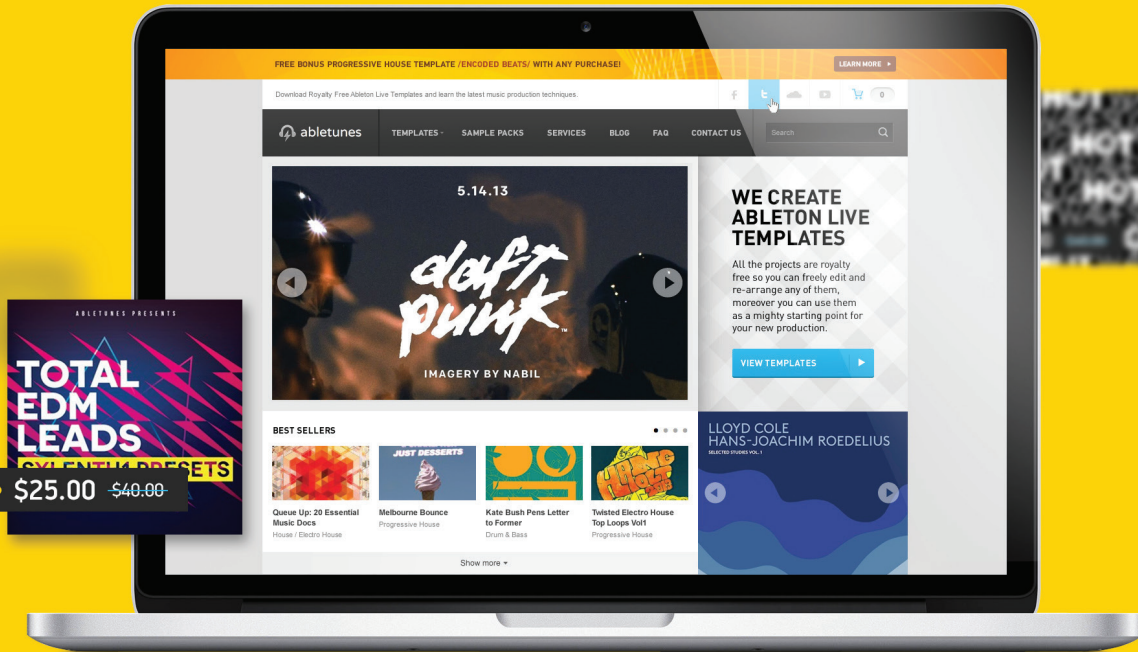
FREE BONUS PROGRESSIVE HOUSE TEMPLATE /ENCODED BEATS/ WITH ANY PURCHASE!

LEARN MORE ▸

Download Royalty Free Ableton Live Templates and learn the latest music production techniques.

f t 0

abletunes

TEMPLATES

SAMPLE PACKS

SERVICES

BLOG

FAQ

CONTACT US

Search

5.14.13

daft punk™

IMAGERY BY NABIL

WE CREATE ABLETON LIVE TEMPLATES

All the projects are royalty free so you can freely edit and re-arrange any of them, moreover you can use them as a mighty starting point for your new production.

VIEW TEMPLATES

BEST SELLERS

JUST DESSERTS

Queue Up: 20 Essential Music Docs
House / Electro House

Melbourne Bounce
Progressive House

Kate Bush Pens Letter to Former
Drum & Bass

Twisted Electro House Top Loops Vol1
Progressive House

Show more ▾

LLOYD COLE
HANS-JOACHIM ROEDELIUS
SELECTED STUDIES VOL. 1

ABLETUNES PRESENTS

TOTAL EDM LEADS

SYLENTH PRESETS

$25.00 $40.00

HOT